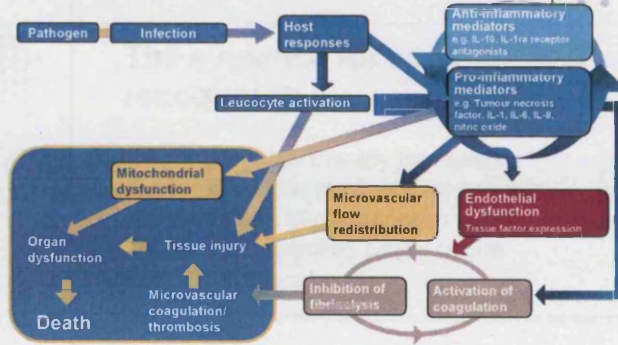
Pathogen

Infection

Host responses

Anti-inflammatory mediators
e.g. IL-10, IL-1ra receptor antagonists

Pro-inflammatory mediators
e.g. Tumour necrosis factor, IL-1, IL-6, IL-8, nitric oxide

Leucocyte activation

Mitochondrial dysfunction

Microvascular flow redistribution

Endothelial dysfunction
Tissue factor expression

Organ dysfunction

Tissue injury

Death

Microvascular coagulation/ thrombosis

Inhibition of fibrinolysis

Activation of coagulation